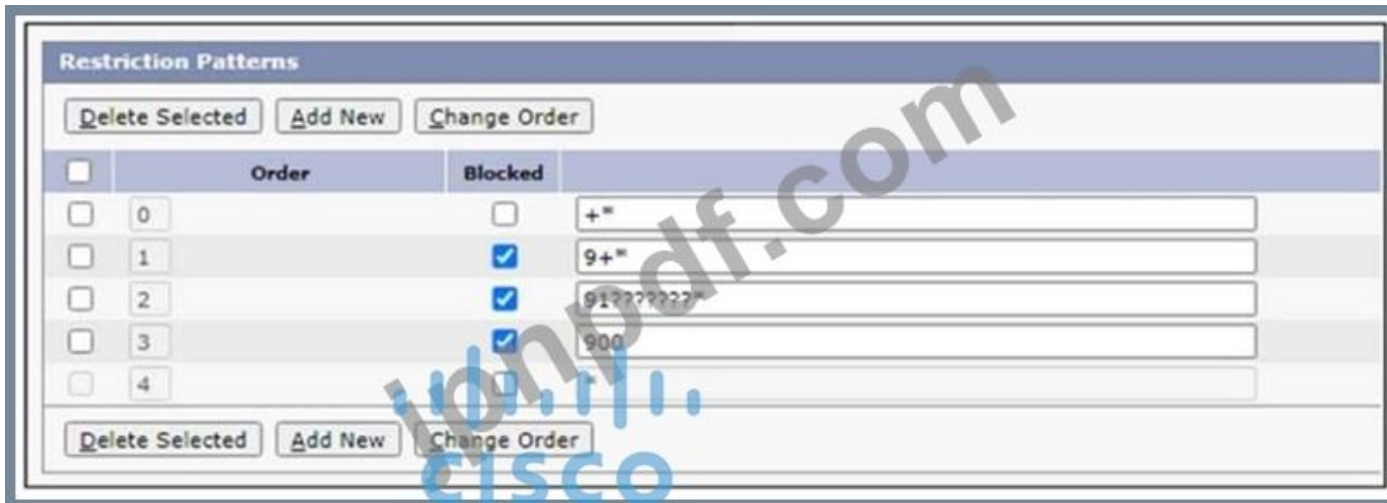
Restriction Patterns

Delete Selected | Add New | Change Order

| | Order | Blocked | |
|---|---|---|---|
| ☐ | 0 | ☐ | +* |
| ☐ | 1 | ☑ | 9+* |
| ☐ | 2 | ☑ | 91???????* |
| ☐ | 3 | ☑ | 900 |
| ☐ | 4 | ☐ | * |

Delete Selected | Add New | Change Order

ipnpdf.com
cisco